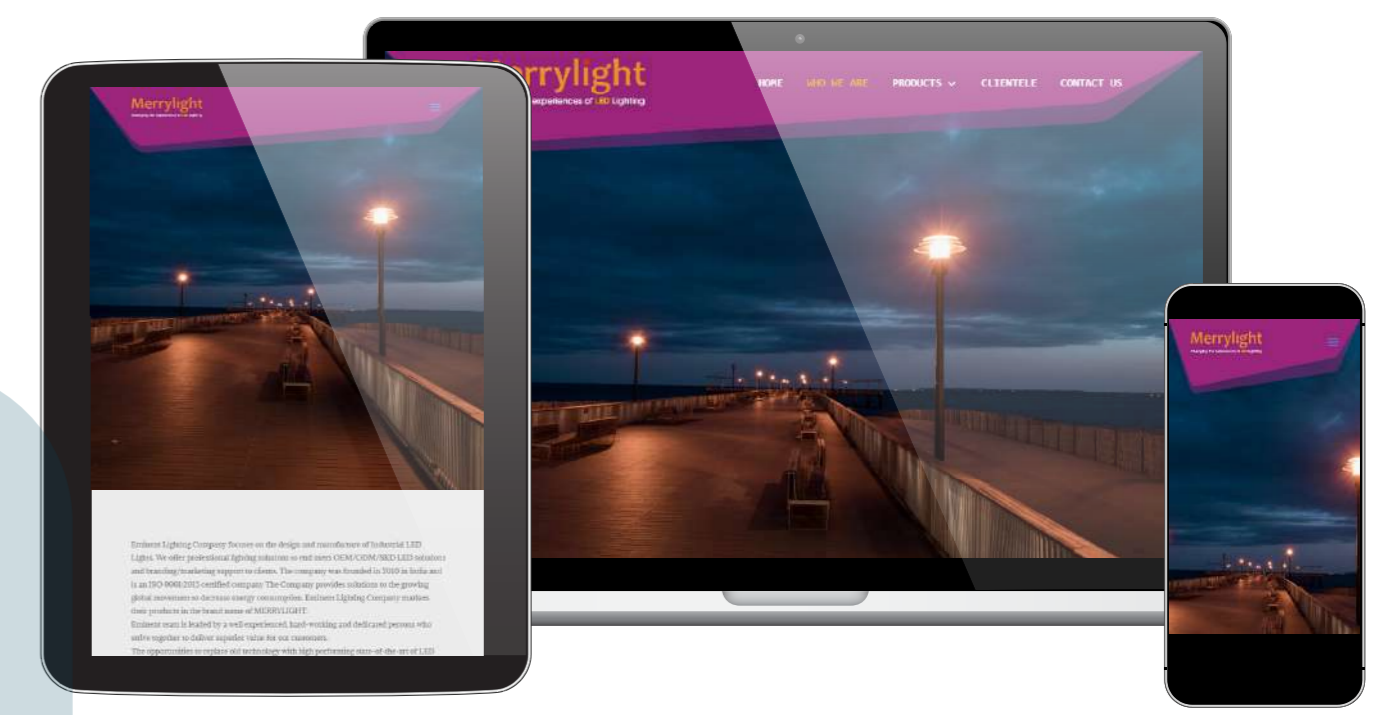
Merrylight

Eminent Lighting Company focuses on the design and manufacture of Industrial LED Lights. We offer professional lighting solutions to end users OEM/ODM/SKD LED solutions and branding/marketing support to clients. The company was founded in 2010 in India and is an ISO 9001:2015 certified company The Company provides solutions to the growing global movement to decrease energy consumption. Eminent Lighting Company markets their products in the brand name of MERRYLIGHT.
Eminent team is leaded by a well experienced, hard-working and dedicated persons who strive together to deliver superior value for our customers.
The opportunities to replace old technology with high performing state-of-the-art of LED

errylight
experiences of LED Lighting

HOME WHO WE ARE PRODUCTS CLIENTELE CONTACT US

Merrylight